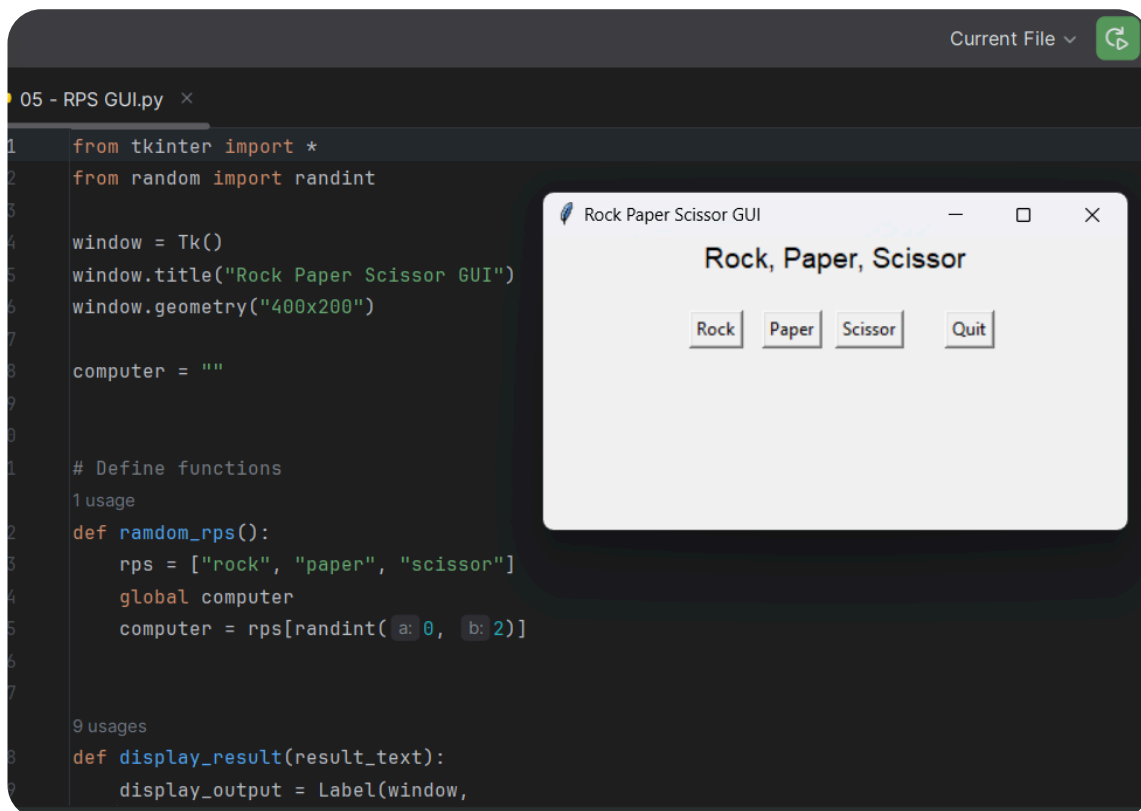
Current File

05 - RPS GUI.py ×

1 from tkinter import *
2 from random import randint
3
4 window = Tk()
5 window.title("Rock Paper Scissor GUI")
6 window.geometry("400x200")
7
8 computer = ""
9
0
1 # Define functions
1 usage
2 def ramdom_rps():
3     rps = ["rock", "paper", "scissor"]
4     global computer
5     computer = rps[randint( a: 0, b: 2)]
6
7
9 usages
8 def display_result(result_text):
9     display_output = Label(window,

Rock Paper Scissor GUI

Rock, Paper, Scissor

Rock Paper Scissor Quit